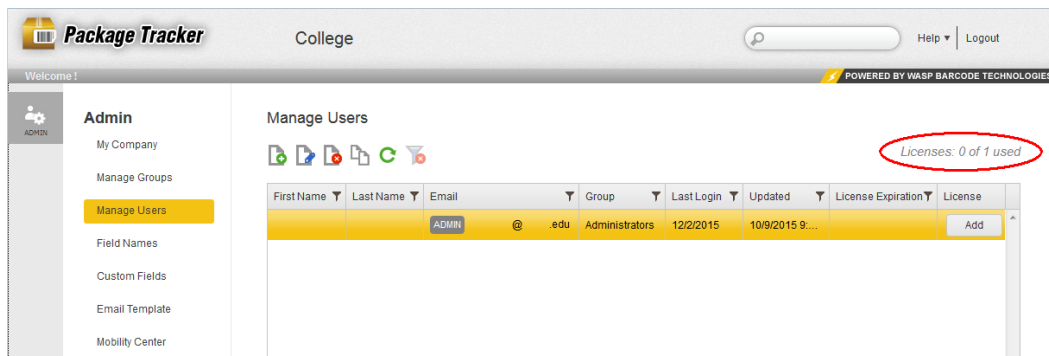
Package Tracker

College

Help ▾ | Logout

Welcome !

POWERED BY WASP BARCODE TECHNOLOGIES

ADMIN

Admin

My Company

Manage Groups

Manage Users

Field Names

Custom Fields

Email Template

Mobility Center

Manage Users

Licenses: 0 of 1 used

| First Name | Last Name | Email | Group | Last Login | Updated | License Expiration | License |
|---|---|---|---|---|---|---|---|
| | | ADMIN @ .edu | Administrators | 12/2/2015 | 10/9/2015 9:... | | Add |